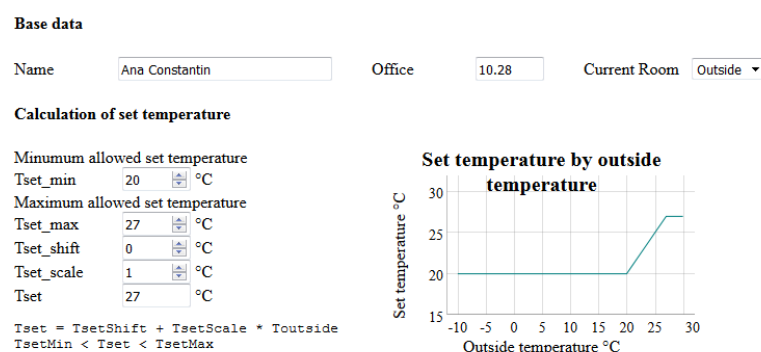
Base data

Name Ana Constantin

Office 10.28

Current Room Outside

Calculation of set temperature

Minumum allowed set temperature

Tset_min 20 °C

Maximum allowed set temperature

Tset_max 27 °C

Tset_shift 0 °C

Tset_scale 1 °C

Tset 27 °C

Tset = TsetShift + TsetScale * Toutside
TsetMin < Tset < TsetMax

Set temperature by outside temperature

Set temperature °C

30
25
20
15

-10 -5 0 5 10 15 20 25 30

Outside temperature °C